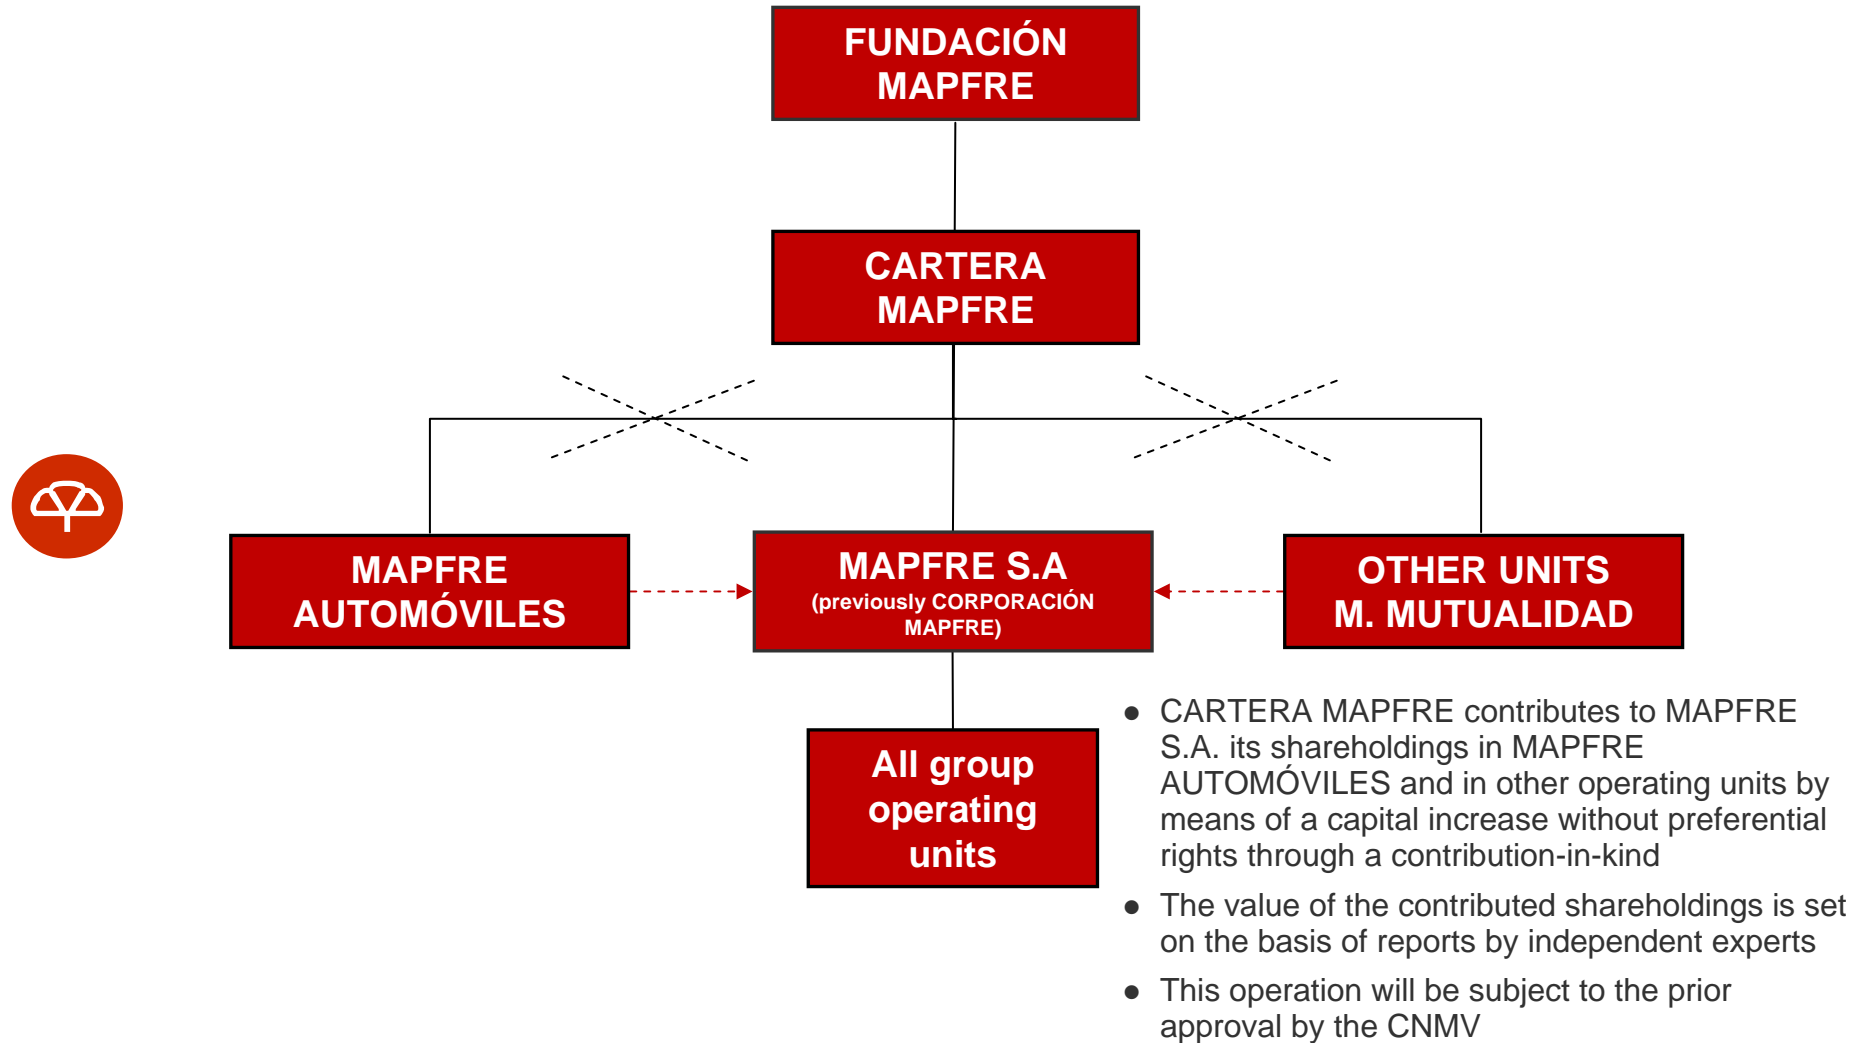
FUNDACIÓN MAPFRE

CARTERA MAPFRE

MAPFRE AUTOMÓVILES

MAPFRE S.A
(previously CORPORACIÓN MAPFRE)

OTHER UNITS
M. MUTUALIDAD

All group operating units

- CARTERA MAPFRE contributes to MAPFRE S.A. its shareholdings in MAPFRE AUTOMÓVILES and in other operating units by means of a capital increase without preferential rights through a contribution-in-kind
- The value of the contributed shareholdings is set on the basis of reports by independent experts
- This operation will be subject to the prior approval by the CNMV